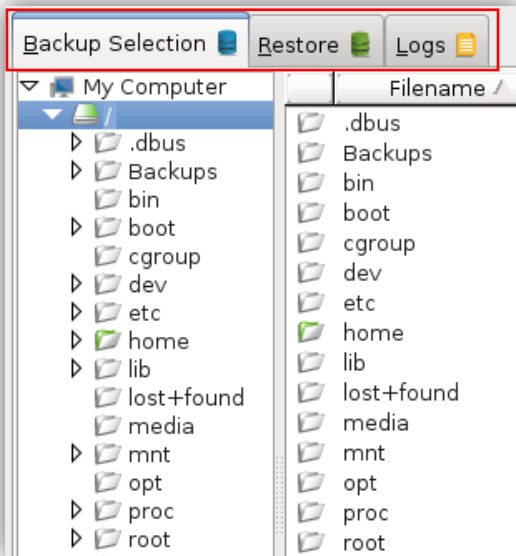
Backup Selection | Restore | Logs

My Computer
/
.dbus
Backups
bin
boot
cgroup
dev
etc
home
lib
lost+found
media
mnt
opt
proc
root

Filename
.dbus
Backups
bin
boot
cgroup
dev
etc
home
lib
lost+found
media
mnt
opt
proc
root